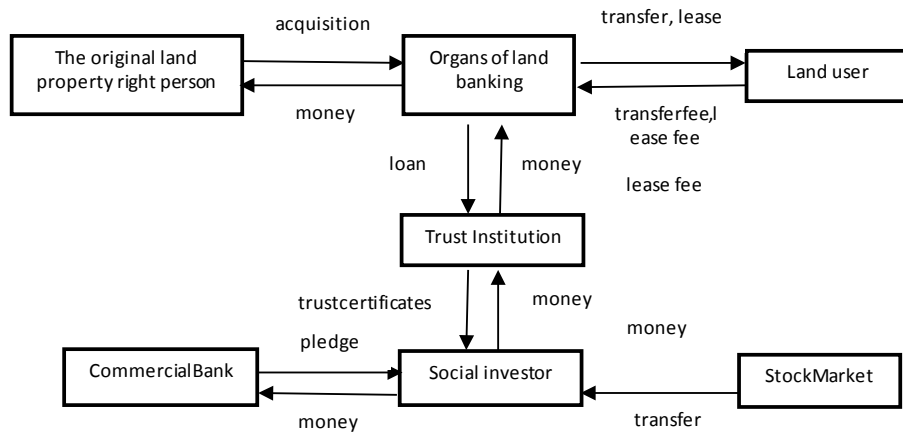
acquisition

transfer, lease

The original land property right person

Organs of land banking

Land user

money

transferfee,l ease fee

loan

money

lease fee

Trust Institution

trustcertificates

money

money

pledge

CommercialBank

Social investor

StockMarket

money

transfer